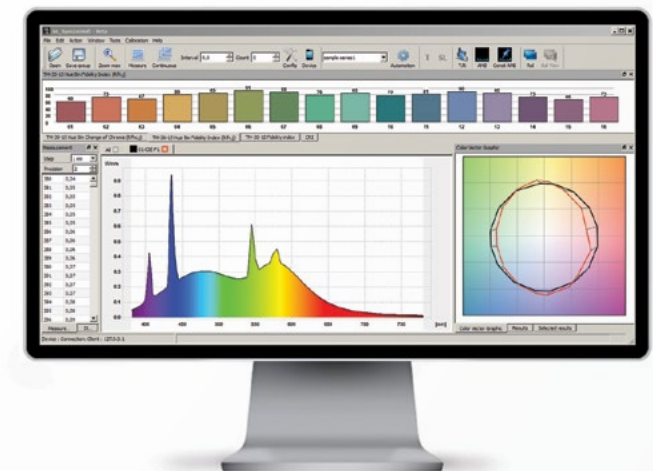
File Edit Action Window Tools Calibration Help

Open Save group Zoom max Measure Continuous Interval Count Config Device sample series1 Automation TJS AMB Gonek NMB Ref Ref Files

TM-30-15 Hue Bin Fidelity Index (Rf,hj)

01 02 03 04 05 06 07 08 09 10 11 12 13 14 15 16

TM-30-15 Hue Bin Change of Chroma (Rcs,hj) TM-30-15 Hue Bin Fidelity Index (Rf,hj) TM-30-15 Fidelity Index CRI

Measurement

Color Vector Graphic

400 450 500 550 600 650 700 750 [nm]

Color vector graphic Results Selected results

Measure...

Device : Connection: Client : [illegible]